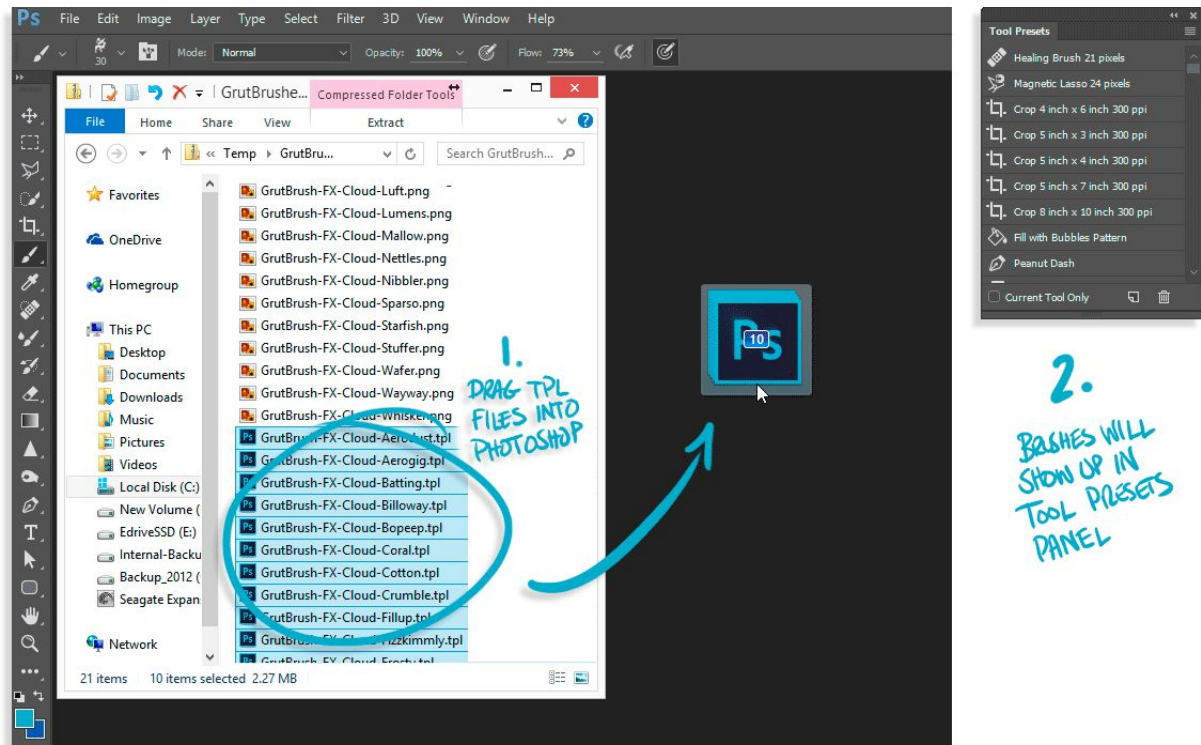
Ps File Edit Image Layer Type Select Filter 3D View Window Help

30 Mode: Normal Opacity: 100% Flow: 73%

GrutBrushe... Compressed Folder Tools

File Home Share View Extract

« Temp › GrutBru... Search GrutBrush...

Favorites

OneDrive

Homegroup

This PC

Desktop

Documents

Downloads

Music

Pictures

Videos

Local Disk (C:)

New Volume (

EdriveSSD (E:)

Internal-Backu

Backup_2012 (

Seagate Expan

Network

GrutBrush-FX-Cloud-Luft.png
GrutBrush-FX-Cloud-Lumens.png
GrutBrush-FX-Cloud-Mallow.png
GrutBrush-FX-Cloud-Nettles.png
GrutBrush-FX-Cloud-Nibbler.png
GrutBrush-FX-Cloud-Sparso.png
GrutBrush-FX-Cloud-Starfish.png
GrutBrush-FX-Cloud-Stuffer.png
GrutBrush-FX-Cloud-Wafer.png
GrutBrush-FX-Cloud-Wayway.png
GrutBrush-FX-Cloud-Whisker.png
GrutBrush-FX-Cloud-Aero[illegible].tpl
GrutBrush-FX-Cloud-Aerogig.tpl
GrutBrush-FX-Cloud-Batting.tpl
GrutBrush-FX-Cloud-Billoway.tpl
GrutBrush-FX-Cloud-Bopeep.tpl
GrutBrush-FX-Cloud-Coral.tpl
GrutBrush-FX-Cloud-Cotton.tpl
GrutBrush-FX-Cloud-Crumble.tpl
GrutBrush-FX-Cloud-Fillup.tpl
GrutBrush-FX-Cloud-Fizzkimmly.tpl
GrutBrush-FX-Cloud-Frosty.tpl

21 items 10 items selected 2.27 MB

1.
DRAG TPL FILES INTO PHOTOSHOP

Ps 10

Tool Presets
Healing Brush 21 pixels
Magnetic Lasso 24 pixels
Crop 4 inch x 6 inch 300 ppi
Crop 5 inch x 3 inch 300 ppi
Crop 5 inch x 4 inch 300 ppi
Crop 5 inch x 7 inch 300 ppi
Crop 8 inch x 10 inch 300 ppi
Fill with Bubbles Pattern
Peanut Dash
Current Tool Only

2.
BRUSHES WILL SHOW UP IN TOOL PRESETS PANEL